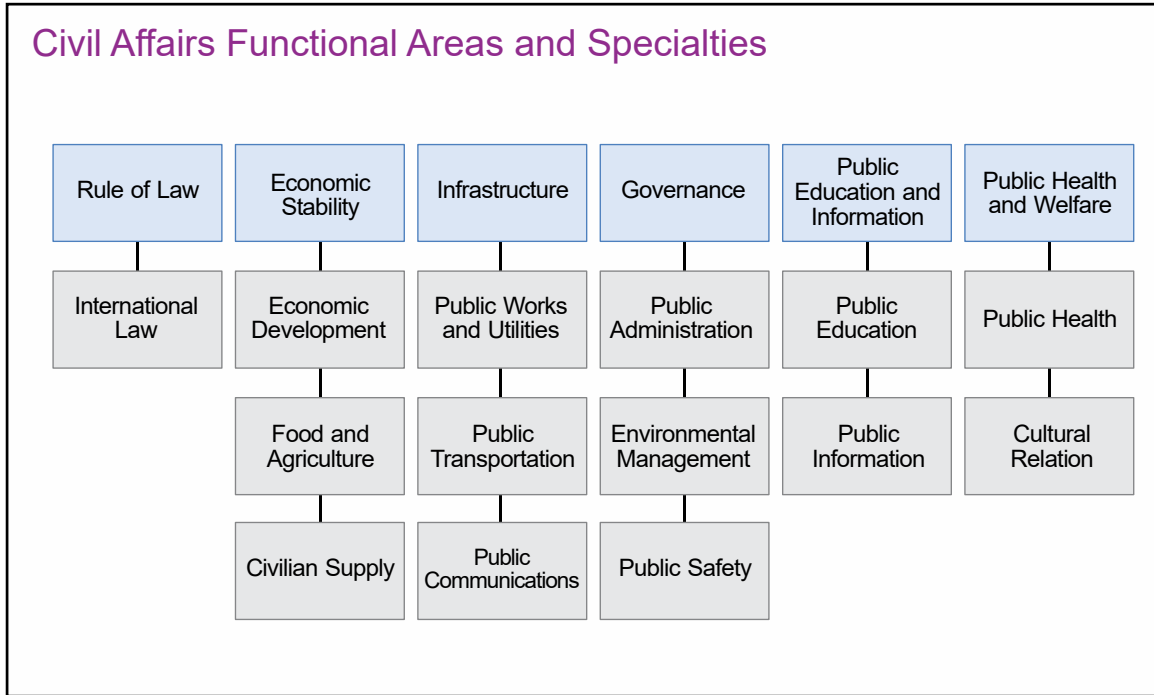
Civil Affairs Functional Areas and Specialties

Rule of Law

International Law

Economic Stability

Economic Development

Food and Agriculture

Civilian Supply

Infrastructure

Public Works and Utilities

Public Transportation

Public Communications

Governance

Public Administration

Environmental Management

Public Safety

Public Education and Information

Public Education

Public Information

Public Health and Welfare

Public Health

Cultural Relation